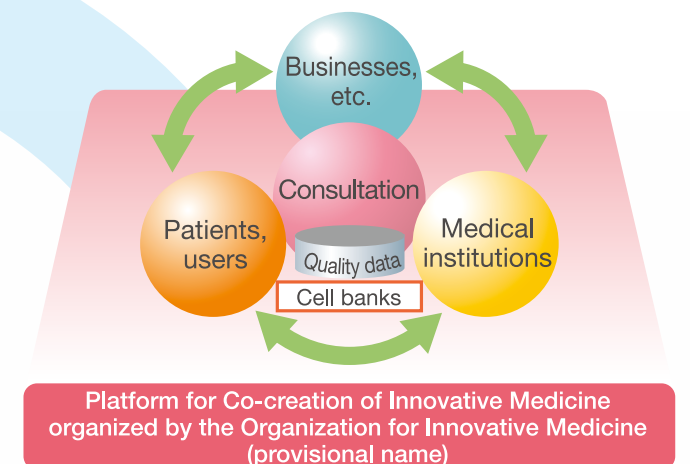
Businesses, etc.

Consultation

Patients, users

Quality data

Medical institutions

Cell banks

Platform for Co-creation of Innovative Medicine organized by the Organization for Innovative Medicine (provisional name)